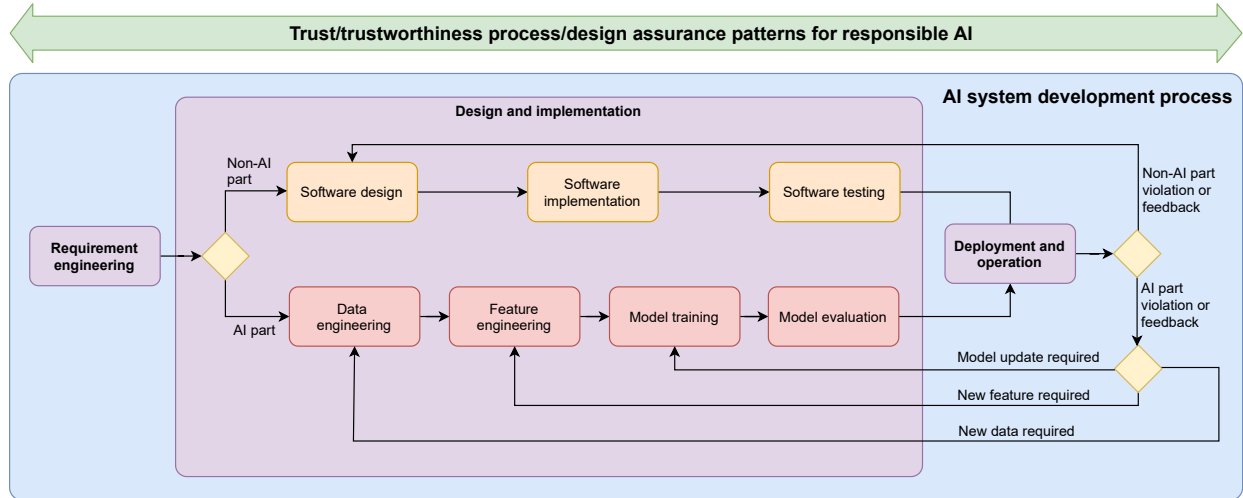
Trust/trustworthiness process/design assurance patterns for responsible AI

AI system development process

Design and implementation

Requirement engineering

Non-AI part

AI part

Software design

Software implementation

Software testing

Data engineering

Feature engineering

Model training

Model evaluation

Deployment and operation

Non-AI part violation or feedback

AI part violation or feedback

Model update required

New feature required

New data required